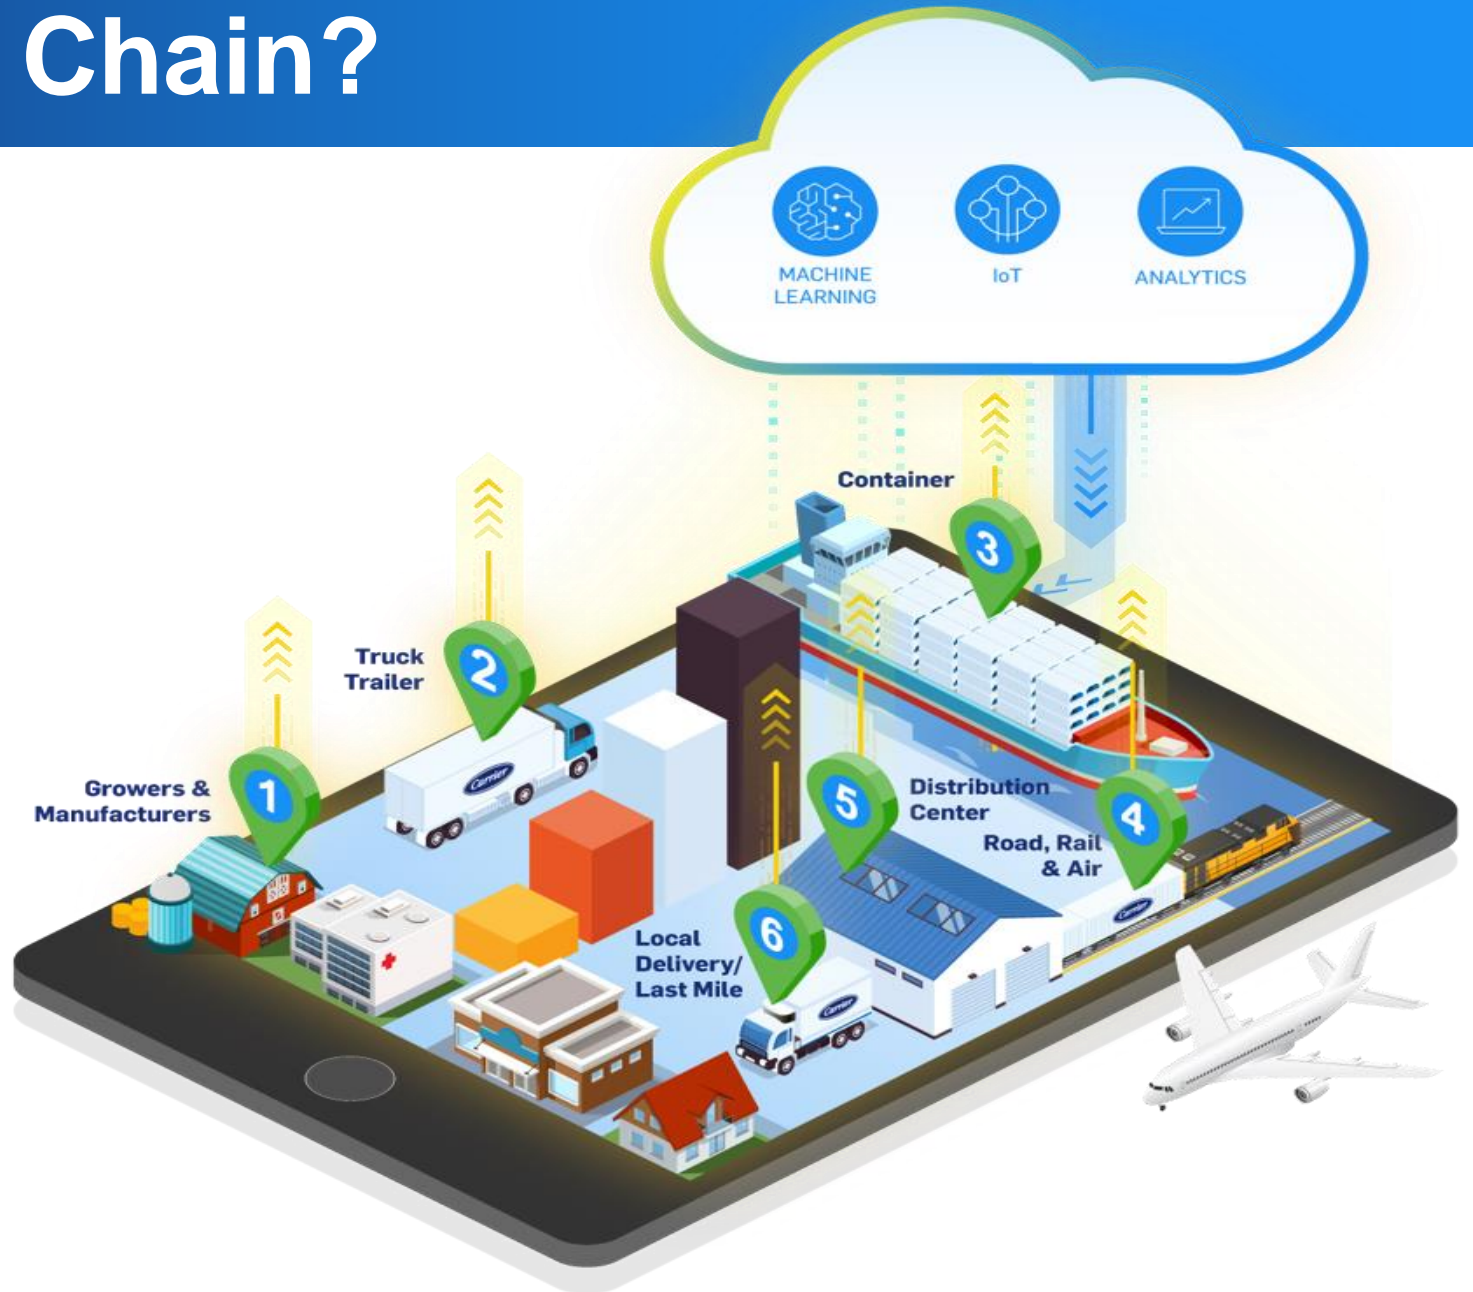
Chain?

MACHINE LEARNING

IoT

ANALYTICS

Container

3

Truck Trailer

2

Growers & Manufacturers

1

Distribution Center

5

Road, Rail & Air

4

Local Delivery/ Last Mile

6

Carrier

Carrier

Carrier

Carrier